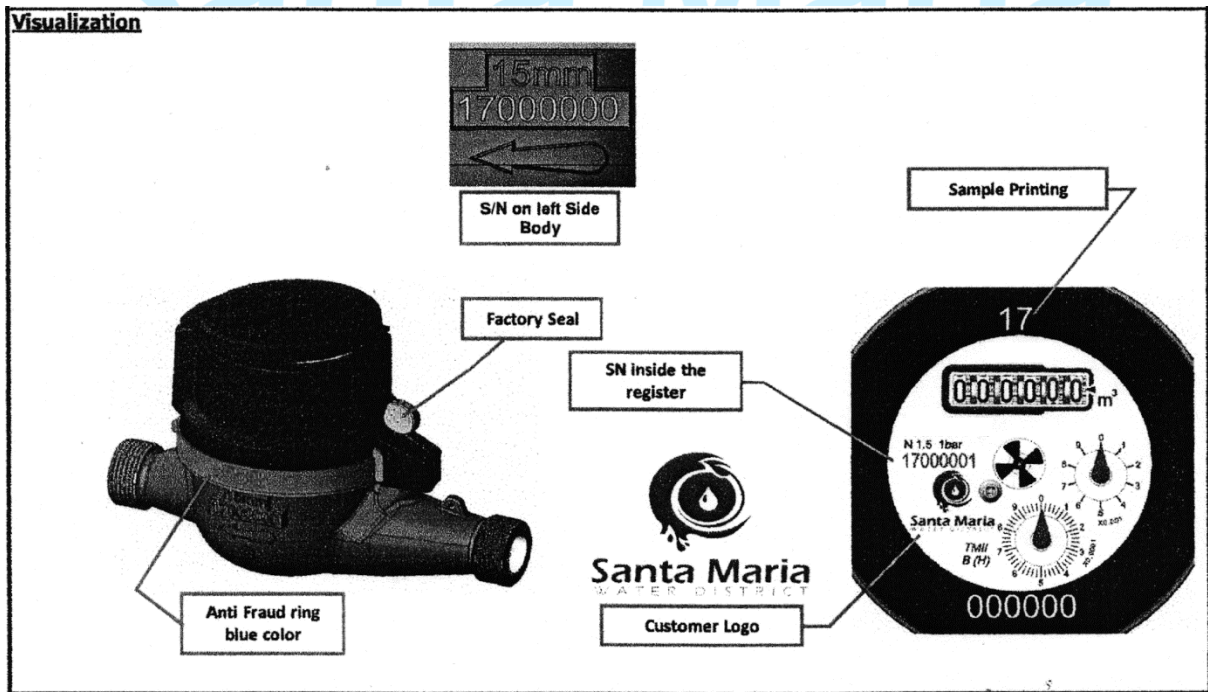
Visualization

15mm
17000000

S/N on left Side Body

Sample Printing

Factory Seal

17

SN inside the register

00000000 $m^3$

N 1.5 1bar
17000001

Santa Maria

TMII
B (H)

Santa Maria
WATER DISTRICT

000000

Anti Fraud ring blue color

Customer Logo